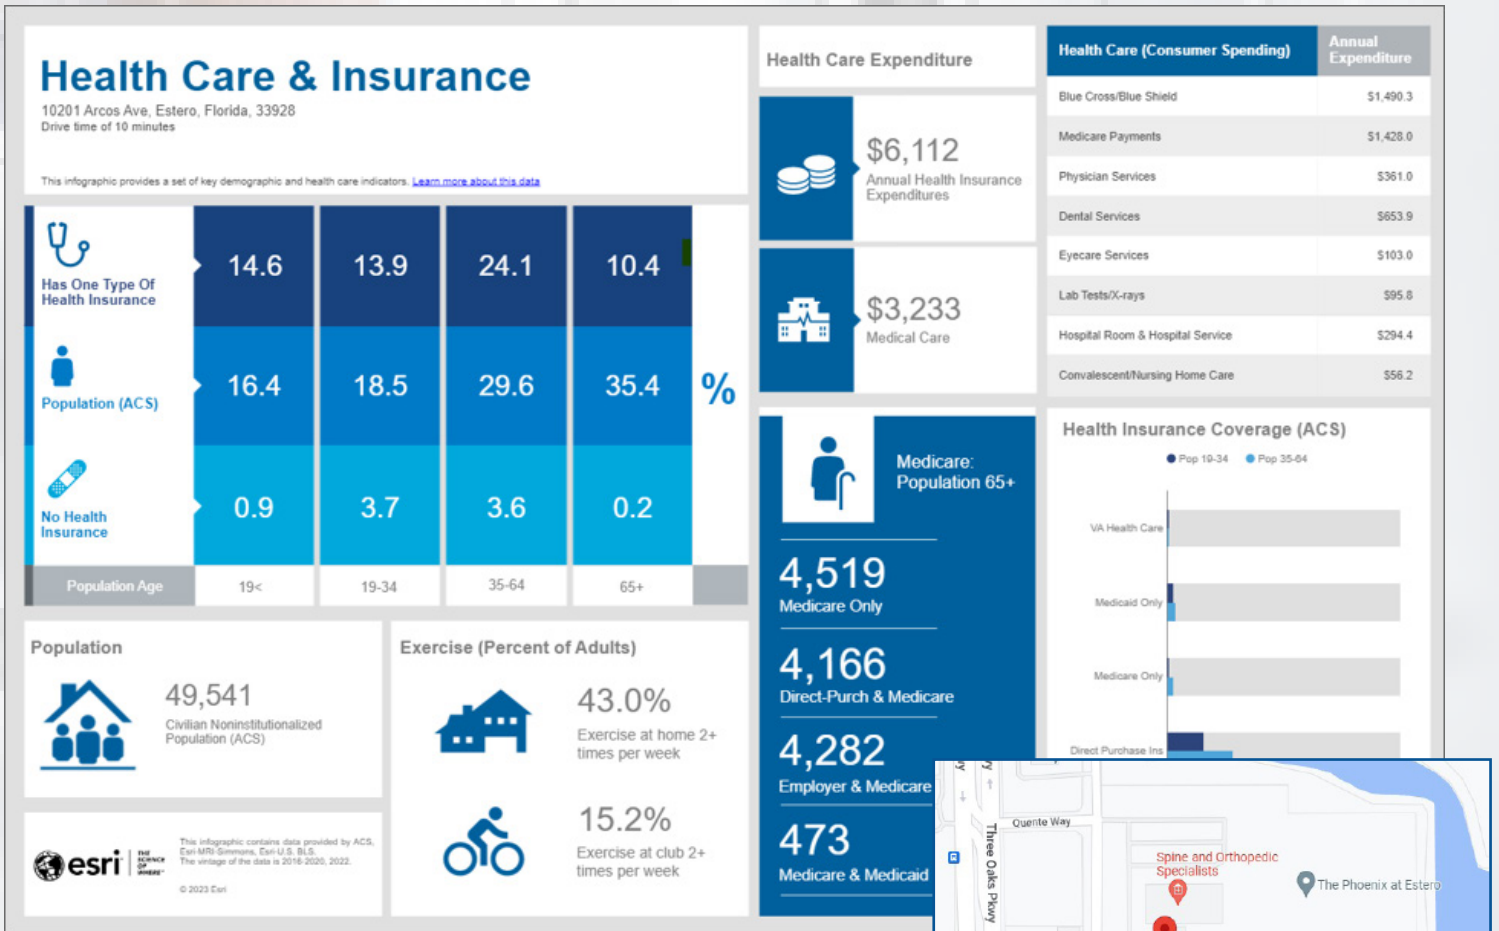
Health Care & Insurance
10201 Arcos Ave, Estero, Florida, 33928
Drive time of 10 minutes

This infographic provides a set of key demographic and health care indicators. Learn more about this data

| | | | | |
|---|---|---|---|---|
| Has One Type Of Health Insurance | 14.6 | 13.9 | 24.1 | 10.4 |
| Population (ACS) | 16.4 | 18.5 | 29.6 | 35.4 |
| No Health Insurance | 0.9 | 3.7 | 3.6 | 0.2 |
| Population Age | 19< | 19-34 | 35-64 | 65+ |

%

Population
49,541
Civilian Noninstitutionalized Population (ACS)

Exercise (Percent of Adults)
43.0%
Exercise at home 2+ times per week
15.2%
Exercise at club 2+ times per week

esri THE SCIENCE OF WHERE
This infographic contains data provided by ACS, Esri-MRI-Simmons, Esri-U.S. BLS. The vintage of the data is 2016-2020, 2022.
© 2023 Esri

Health Care Expenditure
$6,112
Annual Health Insurance Expenditures
$3,233
Medical Care

Medicare: Population 65+
4,519
Medicare Only
4,166
Direct-Purch & Medicare
4,282
Employer & Medicare
473
Medicare & Medicaid

| Health Care (Consumer Spending) | Annual Expenditure |
|---|---|
| Blue Cross/Blue Shield | $1,490.3 |
| Medicare Payments | $1,428.0 |
| Physician Services | $361.0 |
| Dental Services | $653.9 |
| Eyecare Services | $103.0 |
| Lab Tests/X-rays | $95.8 |
| Hospital Room & Hospital Service | $294.4 |
| Convalescent/Nursing Home Care | $56.2 |

Health Insurance Coverage (ACS)
Pop 19-34 Pop 35-64
VA Health Care
Medicaid Only
Medicare Only
Direct Purchase Ins

Quente Way
Three Oaks Pkwy
Spine and Orthopedic Specialists
The Phoenix at Estero